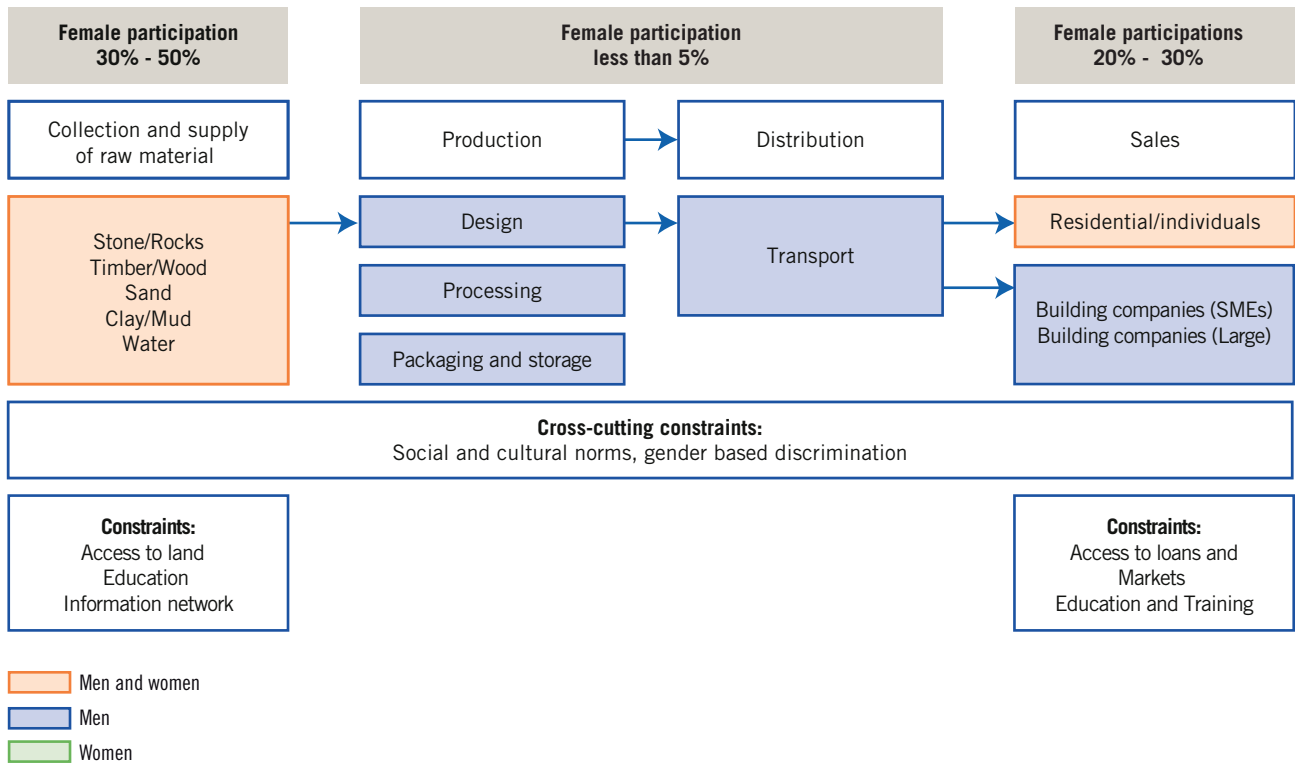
**Female participation 30% - 50%**

**Female participation less than 5%**

**Female participations 20% - 30%**

Collection and supply of raw material

Production

Distribution

Sales

Stone/Rocks
Timber/Wood
Sand
Clay/Mud
Water

Design

Processing

Packaging and storage

Transport

Residential/individuals

Building companies (SMEs)
Building companies (Large)

**Cross-cutting constraints:**
Social and cultural norms, gender based discrimination

**Constraints:**
Access to land
Education
Information network

**Constraints:**
Access to loans and Markets
Education and Training

Men and women

Men

Women